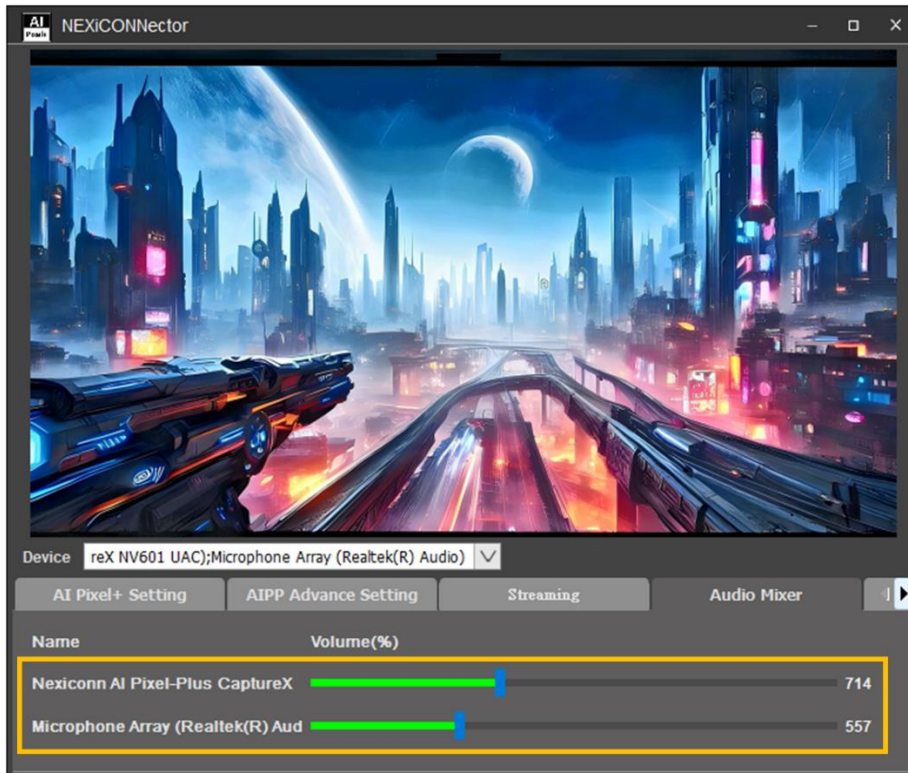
AI Pixels NEXiCONNector

Device reX NV601 UAC);Microphone Array (Realtek(R) Audio)

AI Pixel+ Setting | AIPP Advance Setting | Streaming | Audio Mixer | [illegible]

Name Volume(%)

Nexiconn AI Pixel-Plus CaptureX 714

Microphone Array (Realtek(R) Aud 557